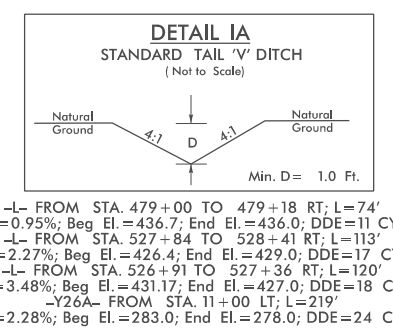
DETAIL IA
STANDARD TAIL 'V' DITCH
( Not to Scale)

Natural Ground

Natural Ground

4:1

4:1

D

Min. D= 1.0 Ft.

-L- FROM STA. 479+00 TO 479+18 RT; L=74'
=0.95%; Beg El.=436.7; End El.=436.0; DDE=11 CY
-L- FROM STA. 527+84 TO 528+41 RT; L=113'
=2.27%; Beg El.=426.4; End El.=429.0; DDE=17 C
-L- FROM STA. 526+91 TO 527+36 RT; L=120'
=3.48%; Beg El.=431.17; End El.=427.0; DDE=18 C
-Y26A- FROM STA. 11+00 LT; L=219'
=2.28%; Beg El.=283.0; End El.=278.0; DDE=24 C